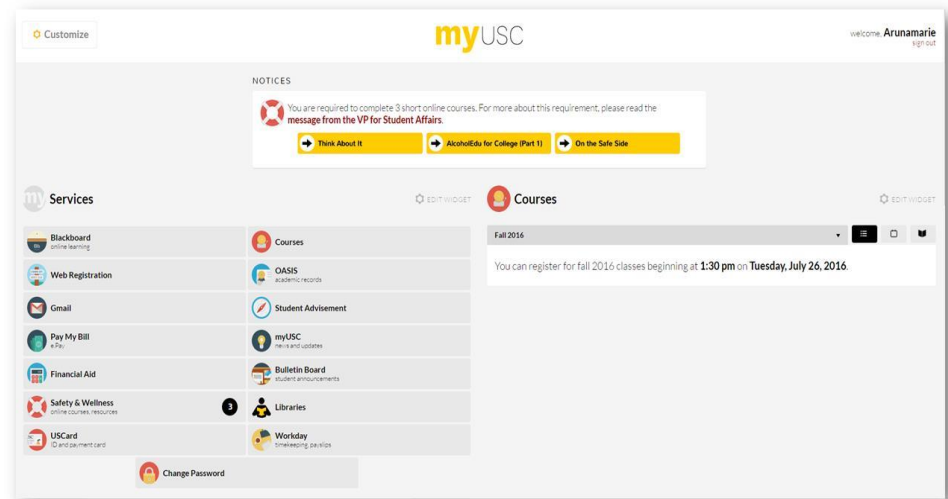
Customize

myUSC

welcome, Arunamarie
sign out

NOTICES

You are required to complete 3 short online courses. For more about this requirement, please read the message from the VP for Student Affairs.

Think About It

AlcoholEdu for College (Part 1)

On the Safe Side

Services

EDIT WIDGET

Blackboard
online learning

Courses

Web Registration

OASIS
academic records

Gmail

Student Advisement

Pay My Bill
e.Pay

myUSC
news and updates

Financial Aid

Bulletin Board
student announcements

Safety & Wellness
online courses, resources

3

Libraries

USCard
ID and payment card

Workday
timekeeping, payslips

Change Password

Courses

EDIT WIDGET

Fall 2016

You can register for fall 2016 classes beginning at 1:30 pm on Tuesday, July 26, 2016.